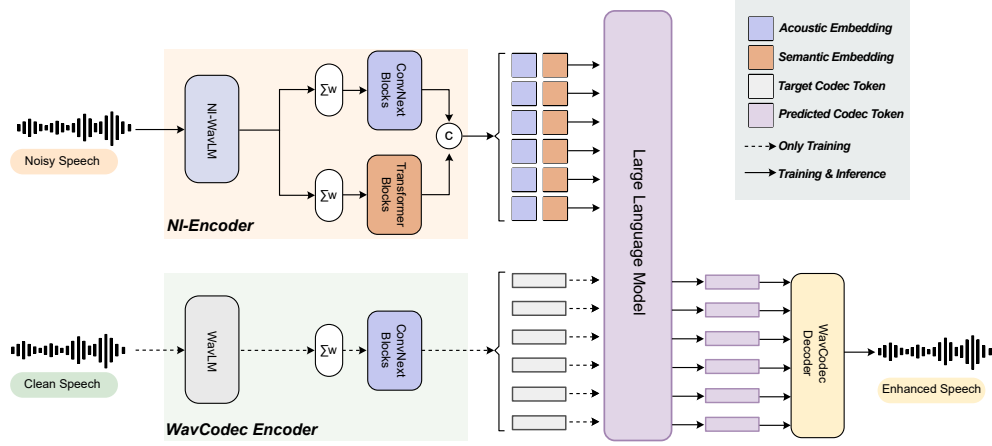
Acoustic Embedding
Semantic Embedding
Target Codec Token
Predicted Codec Token
Only Training
Training & Inference

Noisy Speech
NI-WavLM
$\sum w$
ConvNext Blocks
$\sum w$
Transformer Blocks
C
NI-Encoder

Large Language Model

Clean Speech
WavLM
$\sum w$
ConvNext Blocks
WavCodec Encoder

WavCodec Decoder
Enhanced Speech